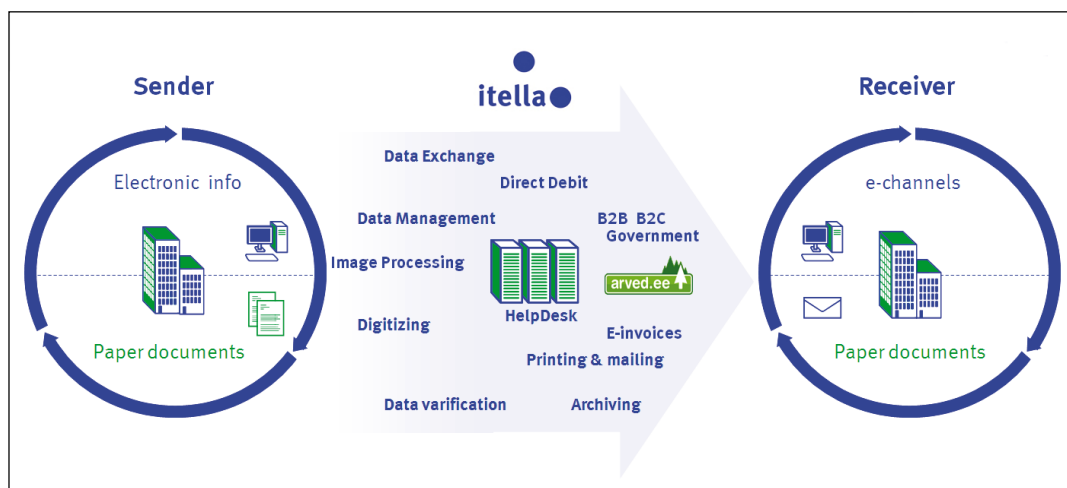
Sender

Electronic info

Paper documents

itella

Data Exchange

Direct Debit

Data Management

B2B B2C

Government

Image Processing

arved.ee

HelpDesk

Digitizing

E-invoices

Printing & mailing

Data varification

Archiving

Receiver

e-channels

Paper documents